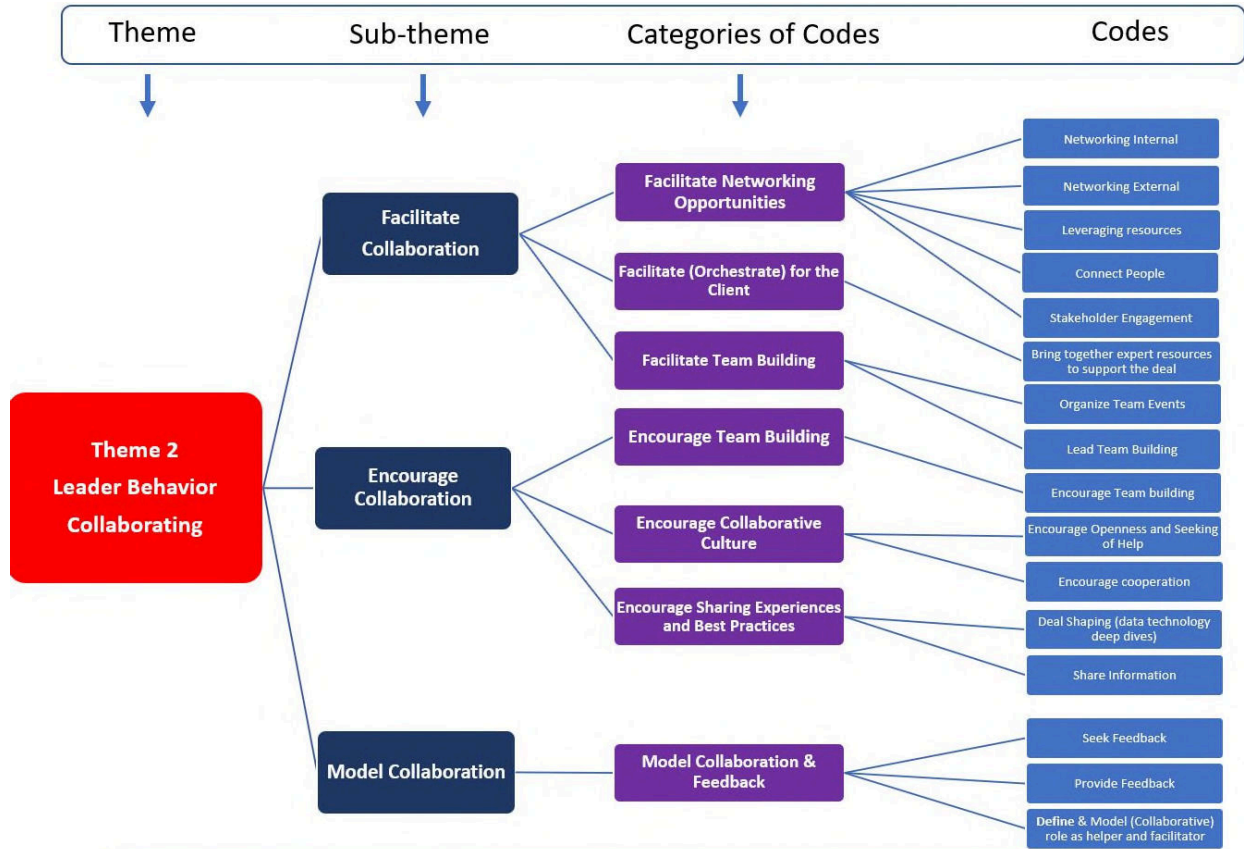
Theme

Sub-theme

Categories of Codes

Codes

Theme 2
Leader Behavior
Collaborating

Facilitate Collaboration

Encourage Collaboration

Model Collaboration

Facilitate Networking Opportunities

Facilitate (Orchestrate) for the Client

Facilitate Team Building

Encourage Team Building

Encourage Collaborative Culture

Encourage Sharing Experiences and Best Practices

Model Collaboration & Feedback

Networking Internal

Networking External

Leveraging resources

Connect People

Stakeholder Engagement

Bring together expert resources to support the deal

Organize Team Events

Lead Team Building

Encourage Team building

Encourage Openness and Seeking of Help

Encourage cooperation

Deal Shaping (data technology deep dives)

Share Information

Seek Feedback

Provide Feedback

Define & Model (Collaborative) role as helper and facilitator